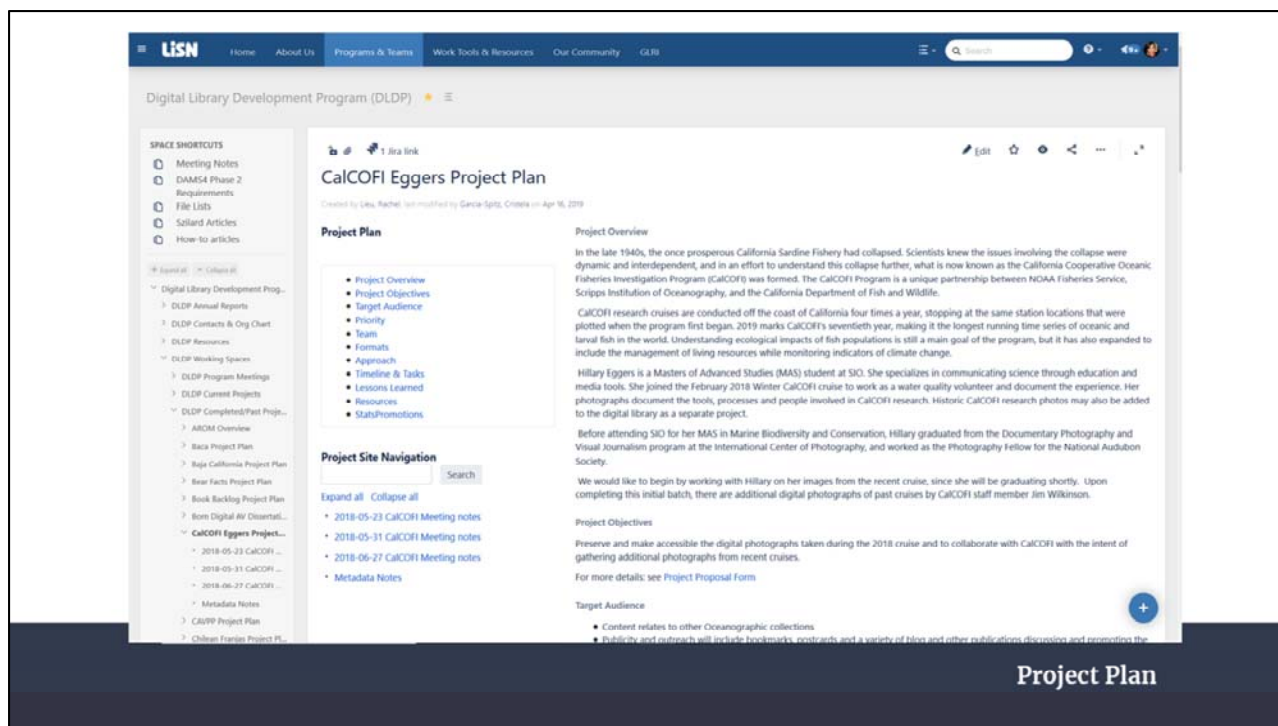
LiSN Home About Us Programs & Teams Work Tools & Resources Our Community GLRI

Search

Digital Library Development Program (DLDP)

SPACE SHORTCUTS
Meeting Notes
DAMS4 Phase 2 Requirements
File Lists
Szilard Articles
How-to articles

Expand all Collapse all

Digital Library Development Prog...
DLDP Annual Reports
DLDP Contacts & Org Chart
DLDP Resources
DLDP Working Spaces
DLDP Program Meetings
DLDP Current Projects
DLDP Completed/Past Proje...
AROM Overview
Baca Project Plan
Baja California Project Plan
Bear Facts Project Plan
Book Backlog Project Plan
Born Digital AV Dissertati...
CalCOFI Eggers Project...
2018-05-23 CalCOFI ...
2018-05-31 CalCOFI ...
2018-06-27 CalCOFI ...
Metadata Notes
CAVPP Project Plan
Chilean Franjas Project Pl...

1 Jira link

Edit

CalCOFI Eggers Project Plan

Created by Lieu, Rachel, last modified by Garcia-Spitz, Cristela on Apr 16, 2019

Project Plan

Project Overview
Project Objectives
Target Audience
Priority
Team
Formats
Approach
Timeline & Tasks
Lessons Learned
Resources
StatsPromotions

Project Site Navigation

Search

Expand all Collapse all

2018-05-23 CalCOFI Meeting notes
2018-05-31 CalCOFI Meeting notes
2018-06-27 CalCOFI Meeting notes
Metadata Notes

Project Overview

In the late 1940s, the once prosperous California Sardine Fishery had collapsed. Scientists knew the issues involving the collapse were dynamic and interdependent, and in an effort to understand this collapse further, what is now known as the California Cooperative Oceanic Fisheries Investigation Program (CalCOFI) was formed. The CalCOFI Program is a unique partnership between NOAA Fisheries Service, Scripps Institution of Oceanography, and the California Department of Fish and Wildlife.

CalCOFI research cruises are conducted off the coast of California four times a year, stopping at the same station locations that were plotted when the program first began. 2019 marks CalCOFI's seventieth year, making it the longest running time series of oceanic and larval fish in the world. Understanding ecological impacts of fish populations is still a main goal of the program, but it has also expanded to include the management of living resources while monitoring indicators of climate change.

Hillary Eggers is a Masters of Advanced Studies (MAS) student at SIO. She specializes in communicating science through education and media tools. She joined the February 2018 Winter CalCOFI cruise to work as a water quality volunteer and document the experience. Her photographs document the tools, processes and people involved in CalCOFI research. Historic CalCOFI research photos may also be added to the digital library as a separate project.

Before attending SIO for her MAS in Marine Biodiversity and Conservation, Hillary graduated from the Documentary Photography and Visual Journalism program at the International Center of Photography, and worked as the Photography Fellow for the National Audubon Society.

We would like to begin by working with Hillary on her images from the recent cruise, since she will be graduating shortly. Upon completing this initial batch, there are additional digital photographs of past cruises by CalCOFI staff member Jim Wilkinson.

Project Objectives

Preserve and make accessible the digital photographs taken during the 2018 cruise and to collaborate with CalCOFI with the intent of gathering additional photographs from recent cruises.

For more details: see Project Proposal Form

Target Audience

Content relates to other Oceanographic collections
Publicity and outreach will include bookmarks, postcards and a variety of blog and other publications discussing and promoting the

Project Plan